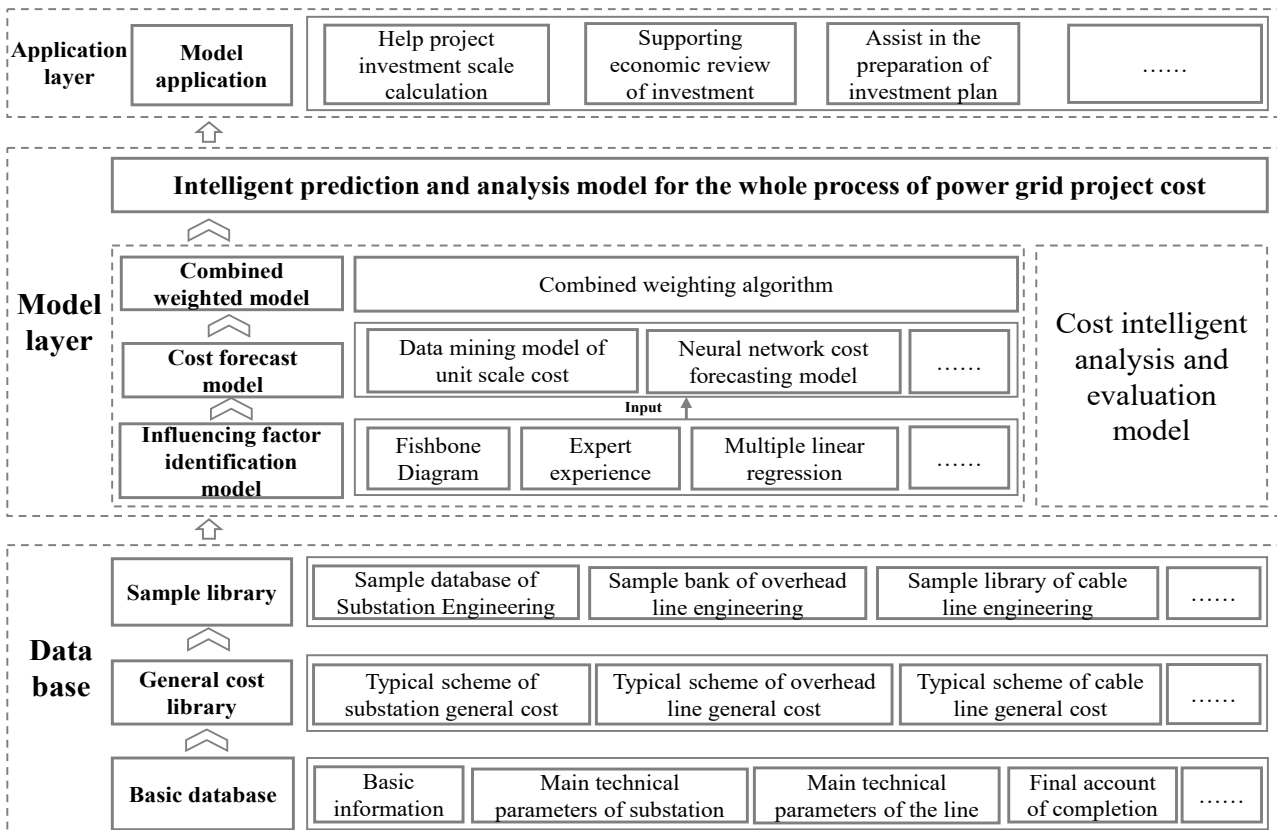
Application layer

Model application

Help project investment scale calculation

Supporting economic review of investment

Assist in the preparation of investment plan

……

Model layer

Intelligent prediction and analysis model for the whole process of power grid project cost

Combined weighted model

Combined weighting algorithm

Cost forecast model

Data mining model of unit scale cost

Neural network cost forecasting model

……

Input

Influencing factor identification model

Fishbone Diagram

Expert experience

Multiple linear regression

……

Cost intelligent analysis and evaluation model

Data base

Sample library

Sample database of Substation Engineering

Sample bank of overhead line engineering

Sample library of cable line engineering

……

General cost library

Typical scheme of substation general cost

Typical scheme of overhead line general cost

Typical scheme of cable line general cost

……

Basic database

Basic information

Main technical parameters of substation

Main technical parameters of the line

Final account of completion

……